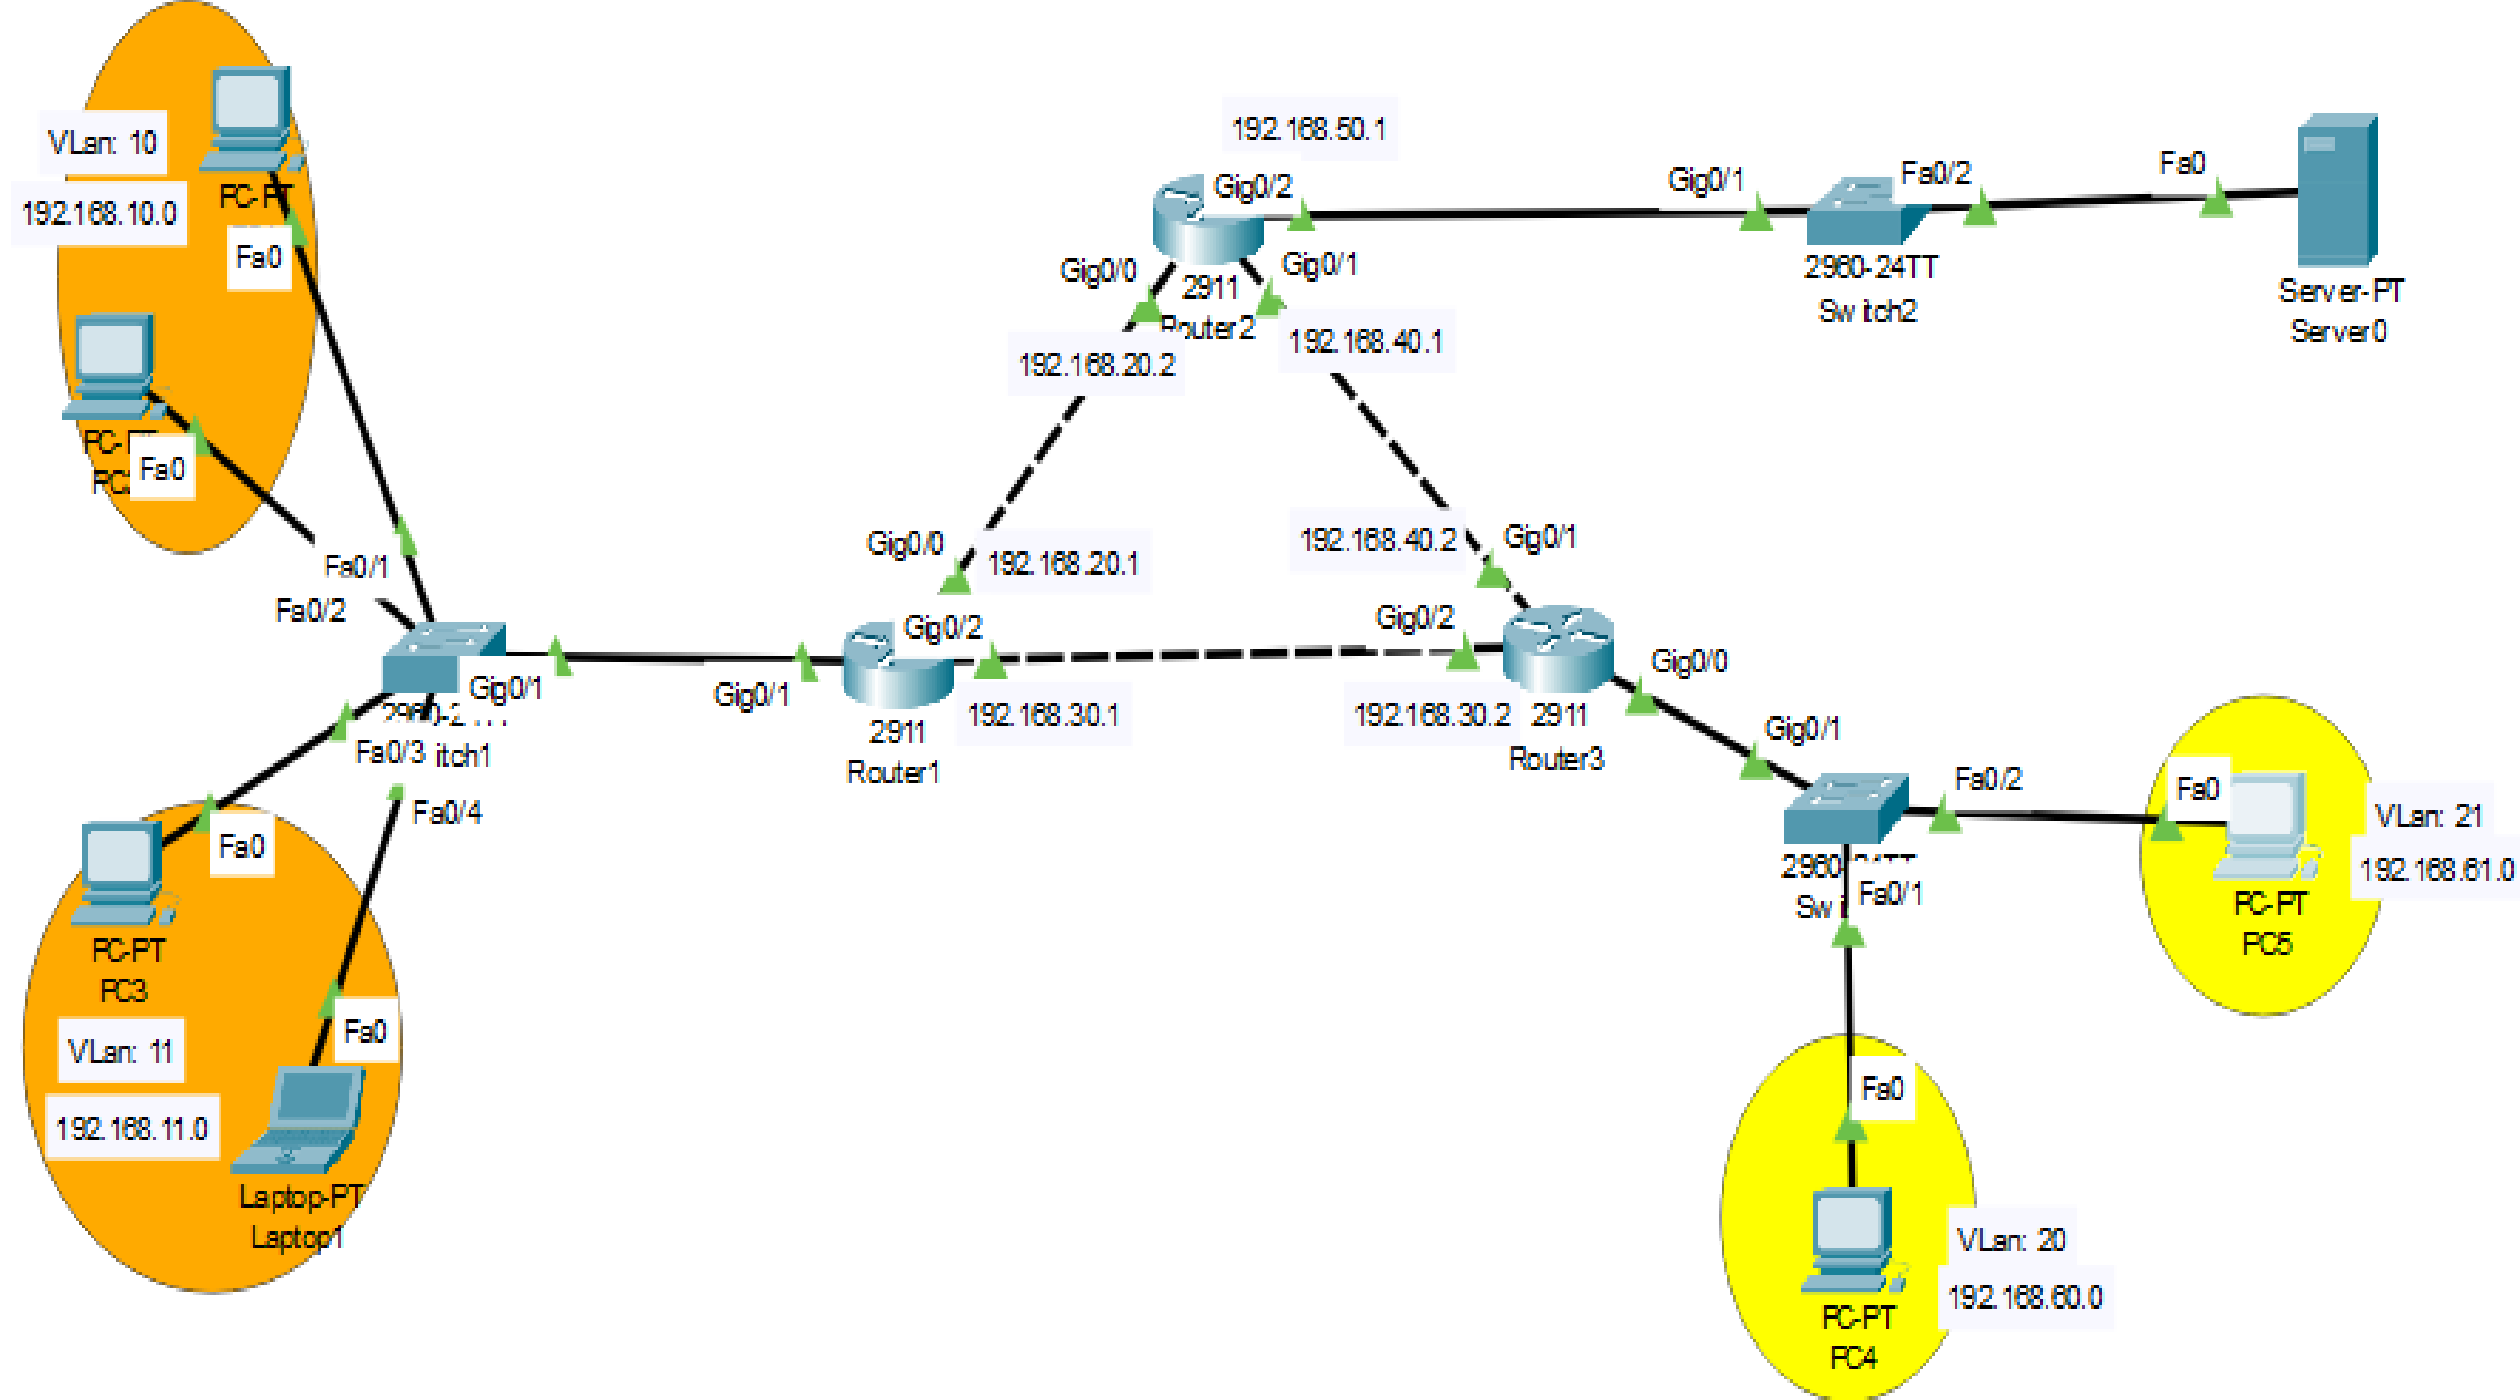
VLan: 10
192.168.10.0
PC-PT
Fa0
PC-PT
PC
Fa0
Fa0/1
Fa0/2
Gig0/1
2960-2
Fa0/3 itch1
Fa0/4
Fa0
PC-PT
PC3
VLan: 11
192.168.11.0
Fa0
Laptop-PT
Laptop1

192.168.50.1
Gig0/2
Gig0/0
2911
Router2
Gig0/1
192.168.20.2
192.168.40.1
Gig0/1
Fa0/2
2960-24TT
Switch2
Fa0
Server-PT
Server0

Gig0/0
192.168.20.1
Gig0/2
Gig0/1
2911
Router1
192.168.30.1

192.168.40.2
Gig0/1
Gig0/2
Gig0/0
192.168.30.2
2911
Router3
Gig0/1
Fa0/2
2960
Sw
Fa0/1
Fa0
VLan: 21
192.168.61.0
PC-PT
PC5
Fa0
VLan: 20
192.168.60.0
PC-PT
PC4